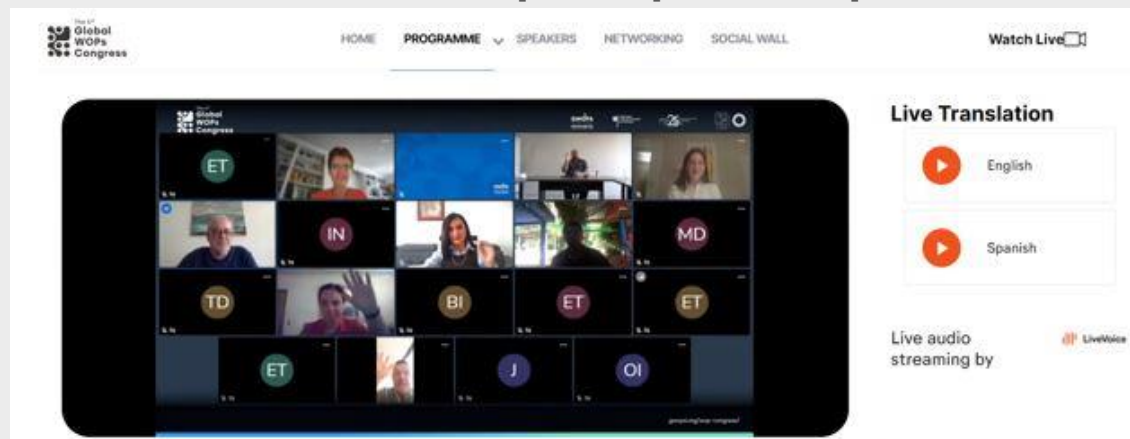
The 5th Global WOPs Congress

HOME PROGRAMME SPEAKERS NETWORKING SOCIAL WALL

Watch Live

Global WOPs Congress

ET

IN

MD

TD

BI

ET

ET

ET

J

OI

Live Translation

English

Spanish

Live audio streaming by

LiveVoice